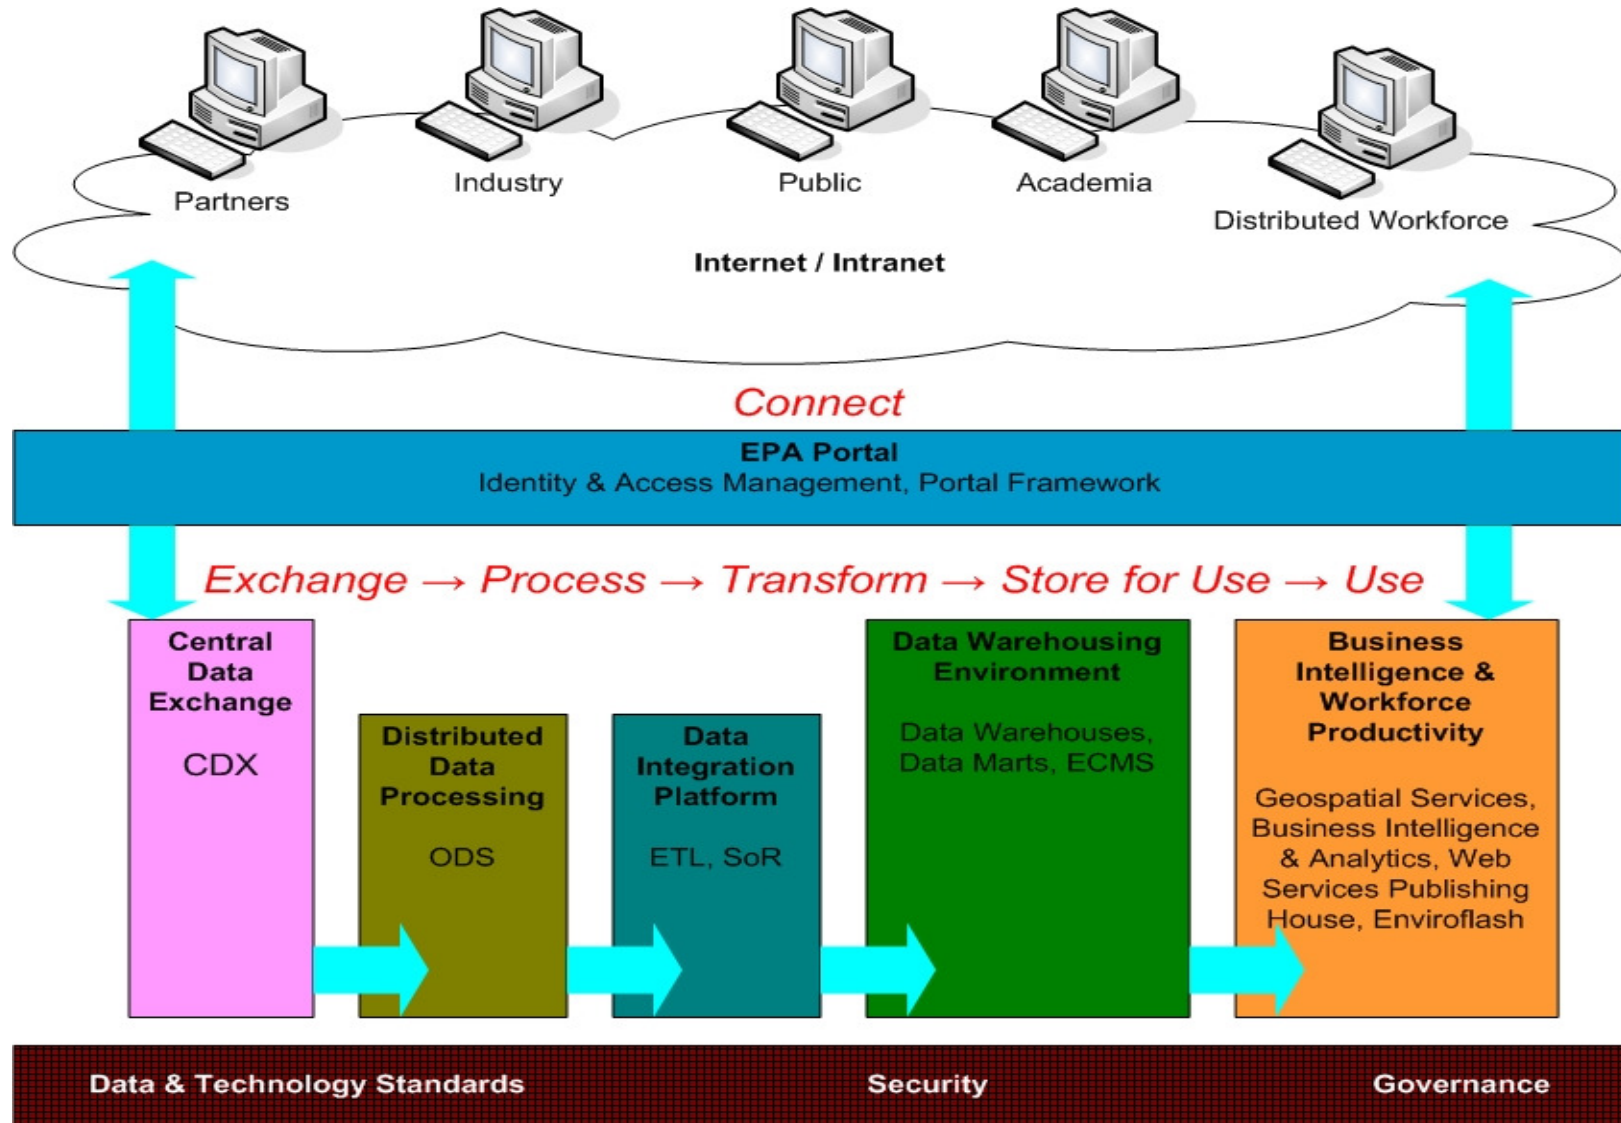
Partners
Industry
Public
Academia
Distributed Workforce

Internet / Intranet

Connect

EPA Portal
Identity & Access Management, Portal Framework

Exchange → Process → Transform → Store for Use → Use

Central Data Exchange

CDX

Distributed Data Processing

ODS

Data Integration Platform

ETL, SoR

Data Warehousing Environment

Data Warehouses, Data Marts, ECMS

Business Intelligence & Workforce Productivity

Geospatial Services, Business Intelligence & Analytics, Web Services Publishing House, Enviroflash

Data & Technology Standards
Security
Governance